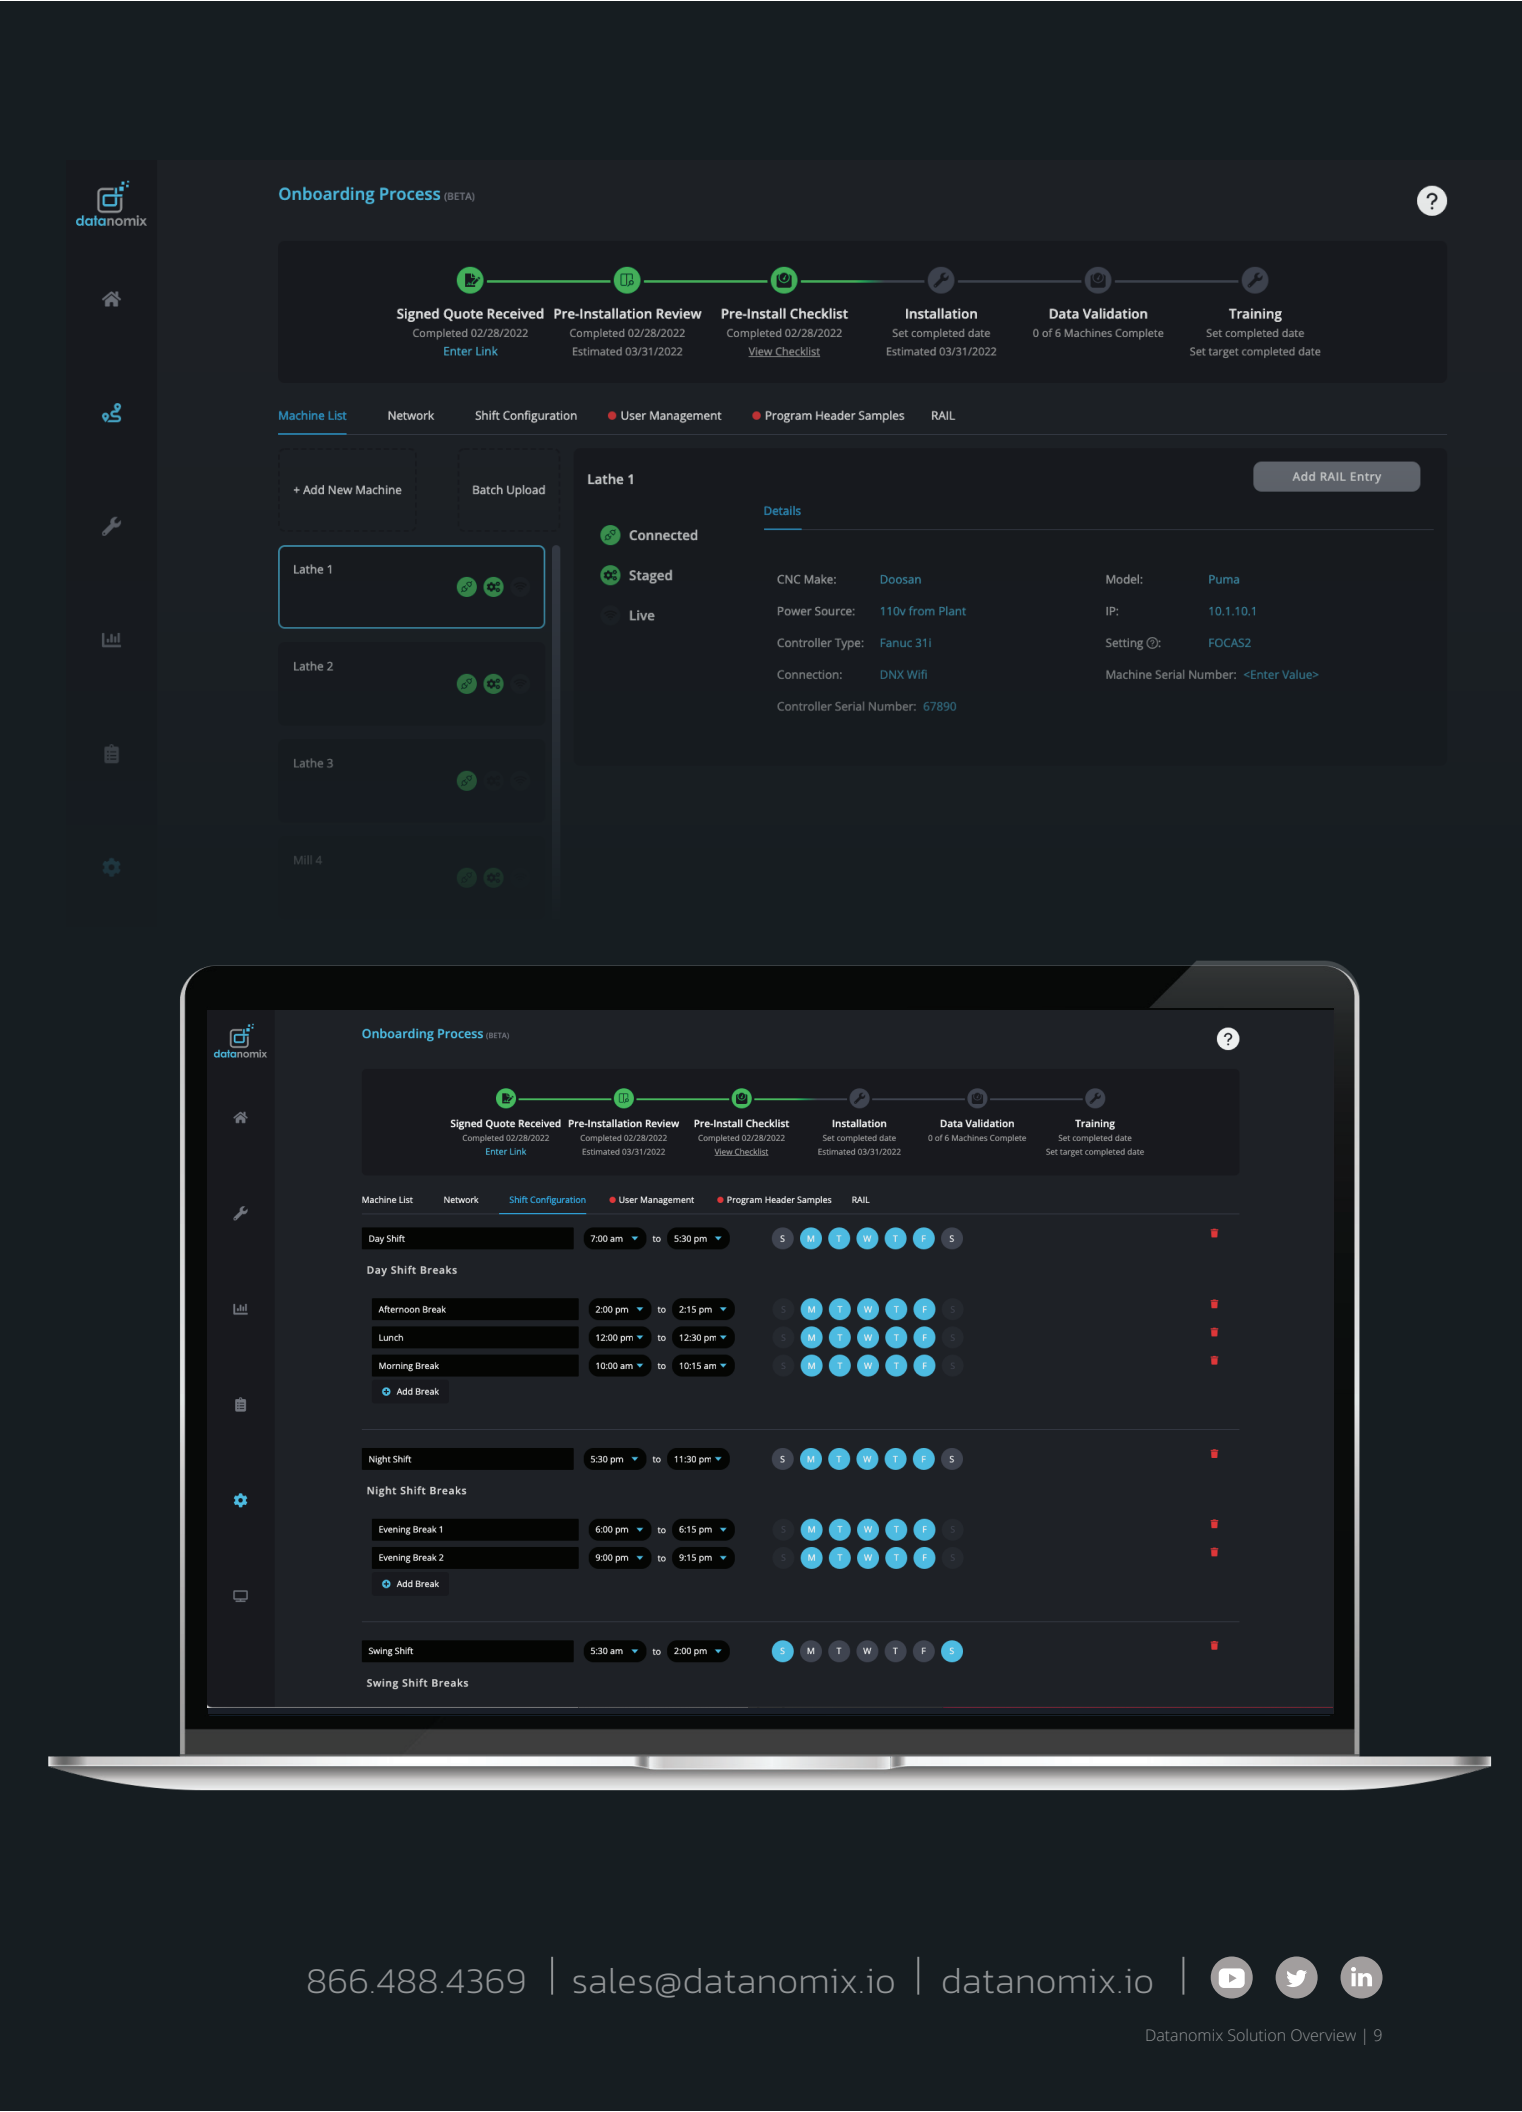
datanomix

Onboarding Process (BETA)

?

Signed Quote Received
Completed 02/28/2022
Enter Link

Pre-Installation Review
Completed 02/28/2022
Estimated 03/31/2022

Pre-Install Checklist
Completed 02/28/2022
View Checklist

Installation
Set completed date
Estimated 03/31/2022

Data Validation
0 of 6 Machines Complete

Training
Set completed date
Set target completed date

Machine List | Network | Shift Configuration | User Management | Program Header Samples | RAIL

+ Add New Machine | Batch Upload

Lathe 1

Lathe 2

Lathe 3

Mill 4

Lathe 1

Add RAIL Entry

Details

Connected
Staged
Live

CNC Make: Doosan
Model: Puma
Power Source: 110v from Plant
IP: 10.1.10.1
Controller Type: Fanuc 31i
Setting ⓘ: FOCAS2
Connection: DNX Wifi
Machine Serial Number: <Enter Value>
Controller Serial Number: 67890

datanomix

Onboarding Process (BETA)

?

Signed Quote Received
Completed 02/28/2022
Enter Link

Pre-Installation Review
Completed 02/28/2022
Estimated 03/31/2022

Pre-Install Checklist
Completed 02/28/2022
View Checklist

Installation
Set completed date
Estimated 03/31/2022

Data Validation
0 of 6 Machines Complete

Training
Set completed date
Set target completed date

Machine List | Network | Shift Configuration | User Management | Program Header Samples | RAIL

Day Shift | 7:00 am to 5:30 pm | S M T W T F S

Day Shift Breaks

Afternoon Break | 2:00 pm to 2:15 pm | S M T W T F S
Lunch | 12:00 pm to 12:30 pm | S M T W T F S
Morning Break | 10:00 am to 10:15 am | S M T W T F S
Add Break

Night Shift | 5:30 pm to 11:30 pm | S M T W T F S

Night Shift Breaks

Evening Break 1 | 6:00 pm to 6:15 pm | S M T W T F S
Evening Break 2 | 9:00 pm to 9:15 pm | S M T W T F S
Add Break

Swing Shift | 5:30 am to 2:00 pm | S M T W T F S

Swing Shift Breaks

866.488.4369 | sales@datanomix.io | datanomix.io |

Datanomix Solution Overview | 9